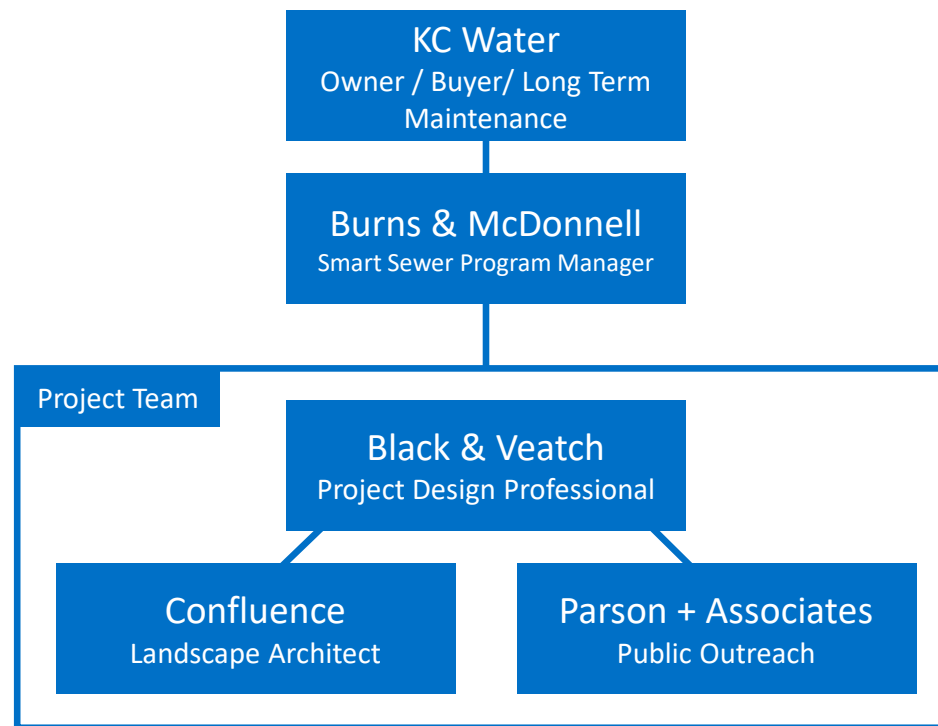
KC Water
Owner / Buyer/ Long Term Maintenance

Burns & McDonnell
Smart Sewer Program Manager

Project Team

Black & Veatch
Project Design Professional

Confluence
Landscape Architect

Parson + Associates
Public Outreach